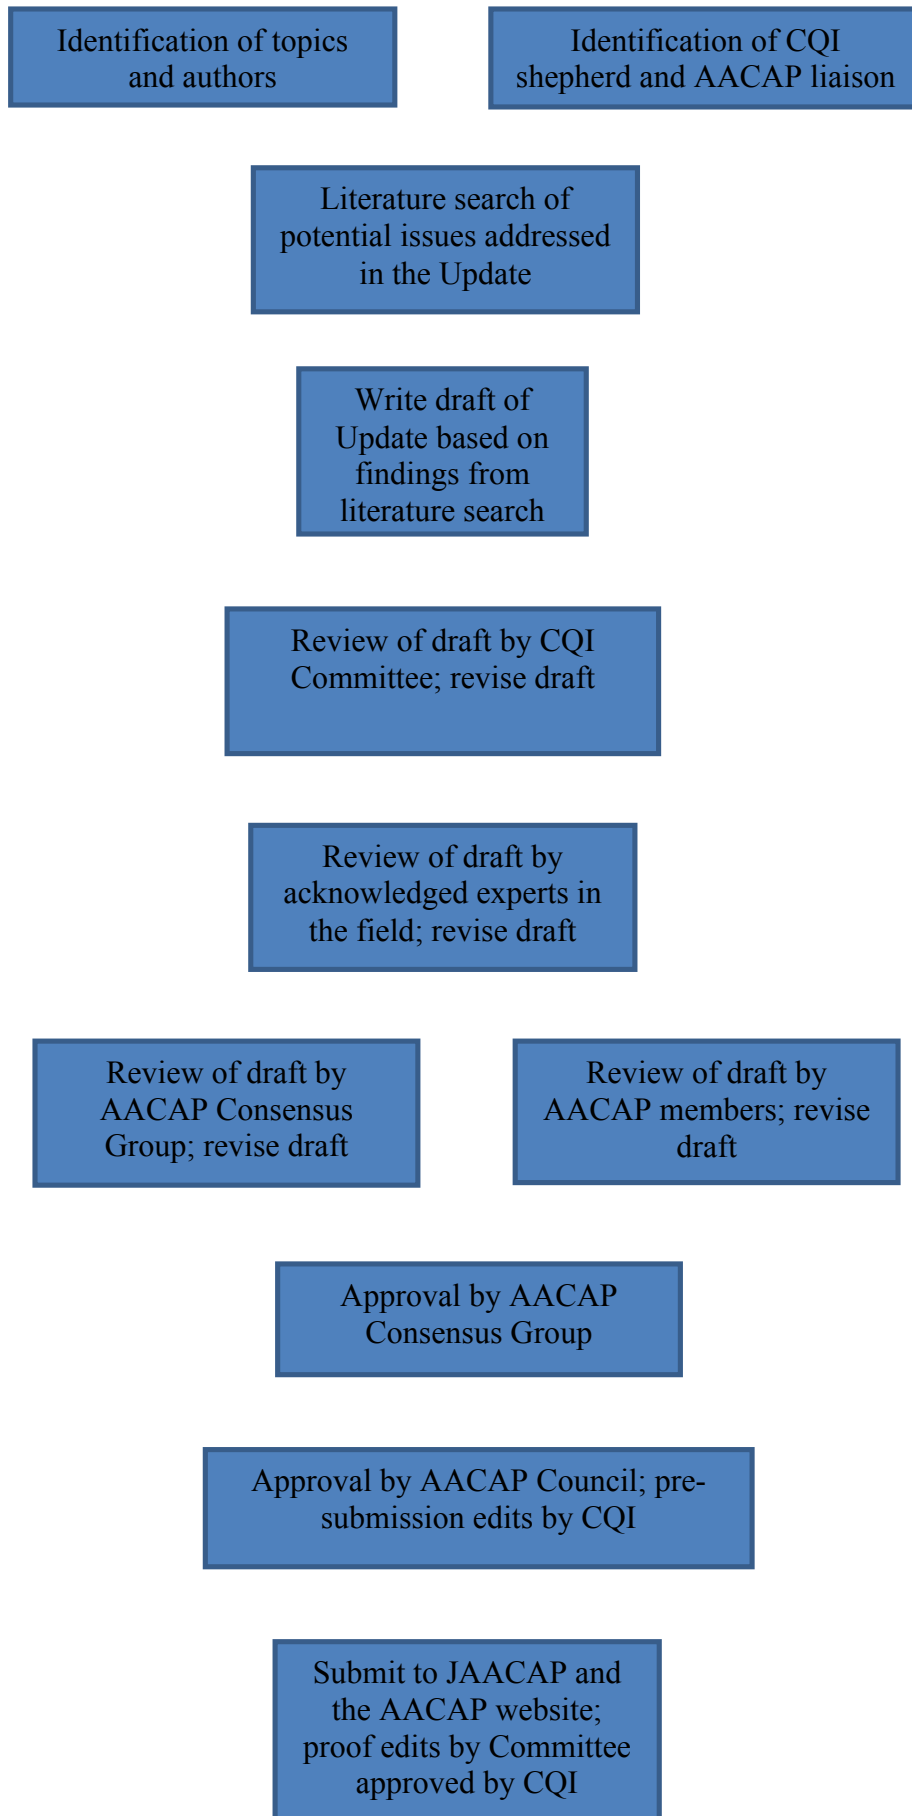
Identification of topics and authors

Identification of CQI shepherd and AACAP liaison

Literature search of potential issues addressed in the Update

Write draft of Update based on findings from literature search

Review of draft by CQI Committee; revise draft

Review of draft by acknowledged experts in the field; revise draft

Review of draft by AACAP Consensus Group; revise draft

Review of draft by AACAP members; revise draft

Approval by AACAP Consensus Group

Approval by AACAP Council; pre-submission edits by CQI

Submit to JAACAP and the AACAP website; proof edits by Committee approved by CQI